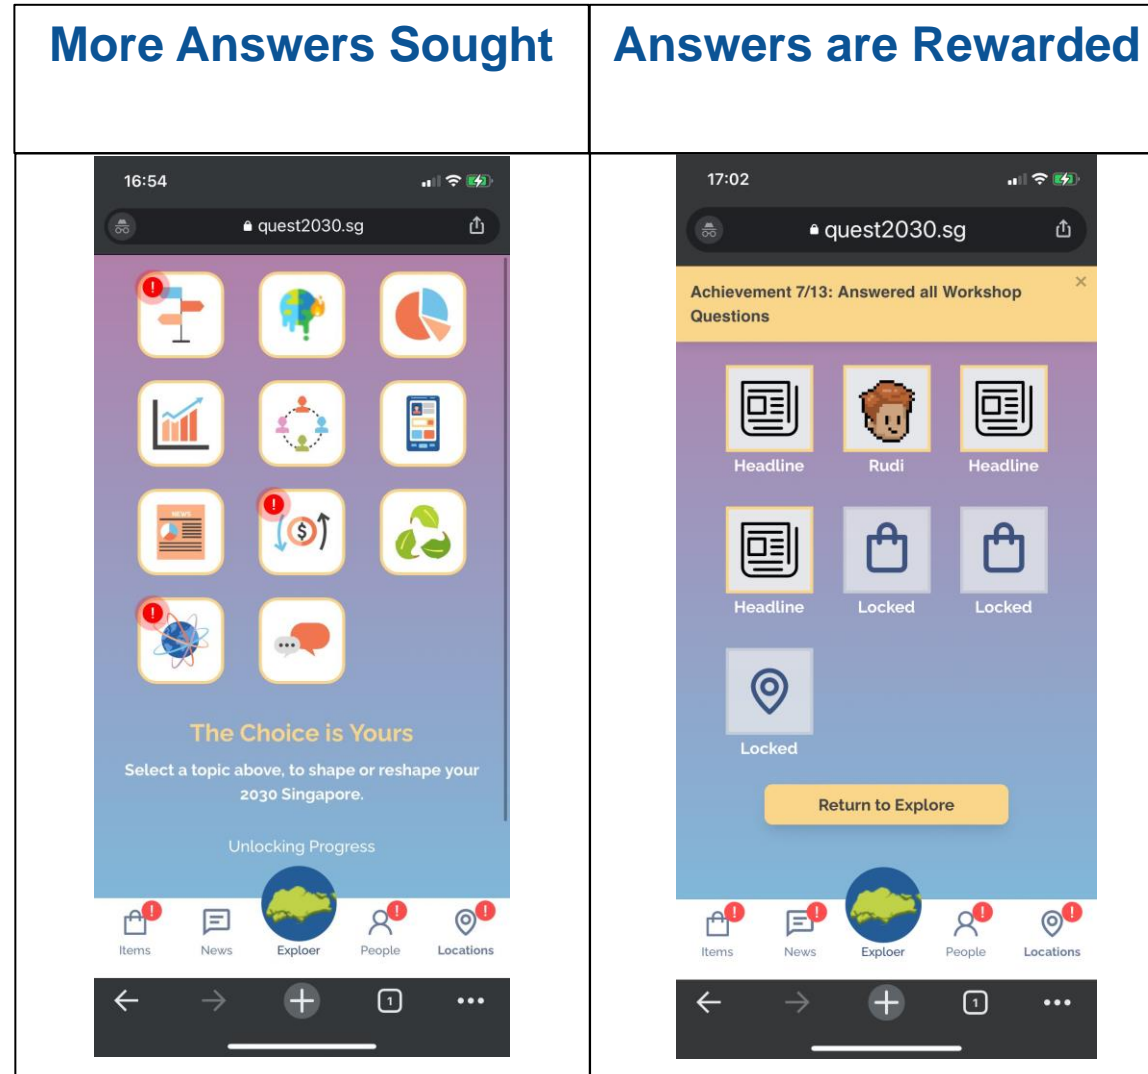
| More Answers Sought | Answers are Rewarded |
|---|---|
| 16:54<br>quest2030.sg<br>NEWS<br>The Choice is Yours<br>Select a topic above, to shape or reshape your 2030 Singapore.<br>Unlocking Progress<br>Items News Exploer People Locations<br>1 | 17:02<br>quest2030.sg<br>Achievement 7/13: Answered all Workshop Questions<br>×<br>Headline Rudi Headline<br>Headline Locked Locked<br>Locked<br>Return to Explore<br>Items News Exploer People Locations<br>1 |